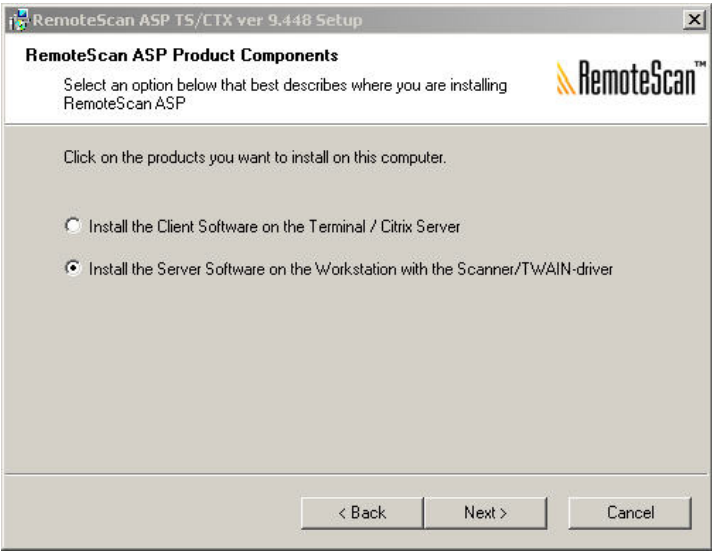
RemoteScan ASP TS/CTX ver 9.448 Setup

X

RemoteScan ASP Product Components

Select an option below that best describes where you are installing RemoteScan ASP

RemoteScan™

Click on the products you want to install on this computer.

Install the Client Software on the Terminal / Citrix Server

Install the Server Software on the Workstation with the Scanner/TWAIN-driver

< Back

Next >

Cancel